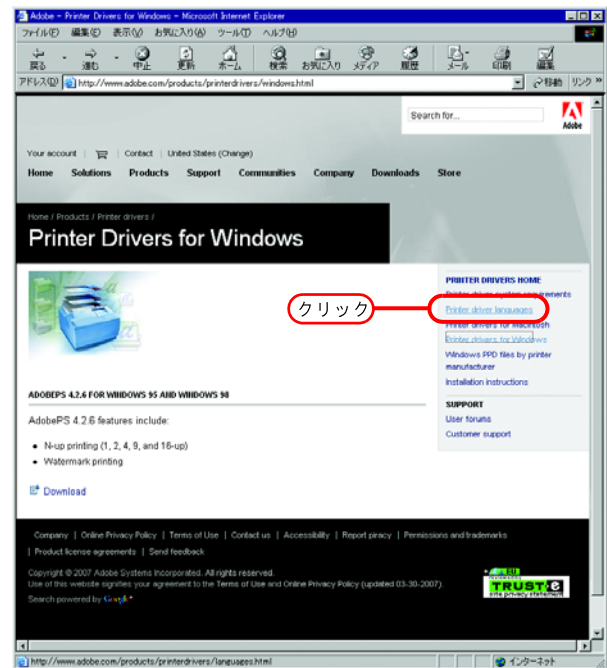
Adobe - Printer Drivers for Windows - Microsoft Internet Explorer

ファイル(F) 編集(E) 表示(V) お気に入り(A) ツール(T) ヘルプ(H)

戻る 進む 中止 更新 ホーム 検索 お気に入り メディア 履歴 メール 印刷 編集

アドレス(D) http://www.adobe.com/products/printerdrivers/windows.html 移動 リンク »

Search for...

Adobe

Your account | Contact | United States (Change)

Home Solutions Products Support Communities Company Downloads Store

Home / Products / Printer drivers /

Printer Drivers for Windows

PRINTER DRIVERS HOME

Printer driver system requirements

クリック

Printer driver languages

Printer drivers for Macintosh

Printer drivers for Windows

Windows PPD files by printer manufacturer

Installation instructions

ADOBEPS 4.2.6 FOR WINDOWS 95 AND WINDOWS 98

AdobePS 4.2.6 features include:

- N-up printing (1, 2, 4, 9, and 16-up)
- Watermark printing

Download

SUPPORT

User forums

Customer support

Company | Online Privacy Policy | Terms of Use | Contact us | Accessibility | Report piracy | Permissions and trademarks

| Product license agreements | Send feedback

Copyright © 2007 Adobe Systems Incorporated. All rights reserved.

Use of this website signifies your agreement to the Terms of Use and Online Privacy Policy (updated 03-30-2007).

Search powered by Google

EU TRUSTe site privacy statement

http://www.adobe.com/products/printerdrivers/languages.html

インターネット